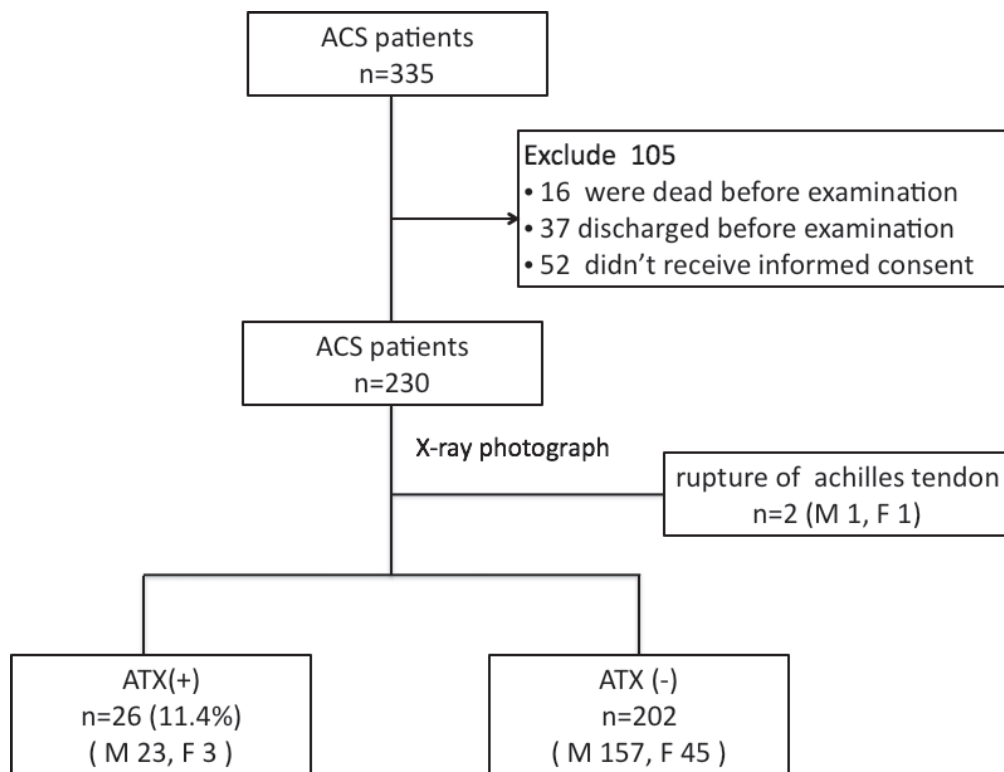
ACS patients
n=335

Exclude 105
• 16 were dead before examination
• 37 discharged before examination
• 52 didn't receive informed consent

ACS patients
n=230

X-ray photograph

rupture of achilles tendon
n=2 (M 1, F 1)

ATX(+)
n=26 (11.4%)
( M 23, F 3 )

ATX (-)
n=202
( M 157, F 45 )